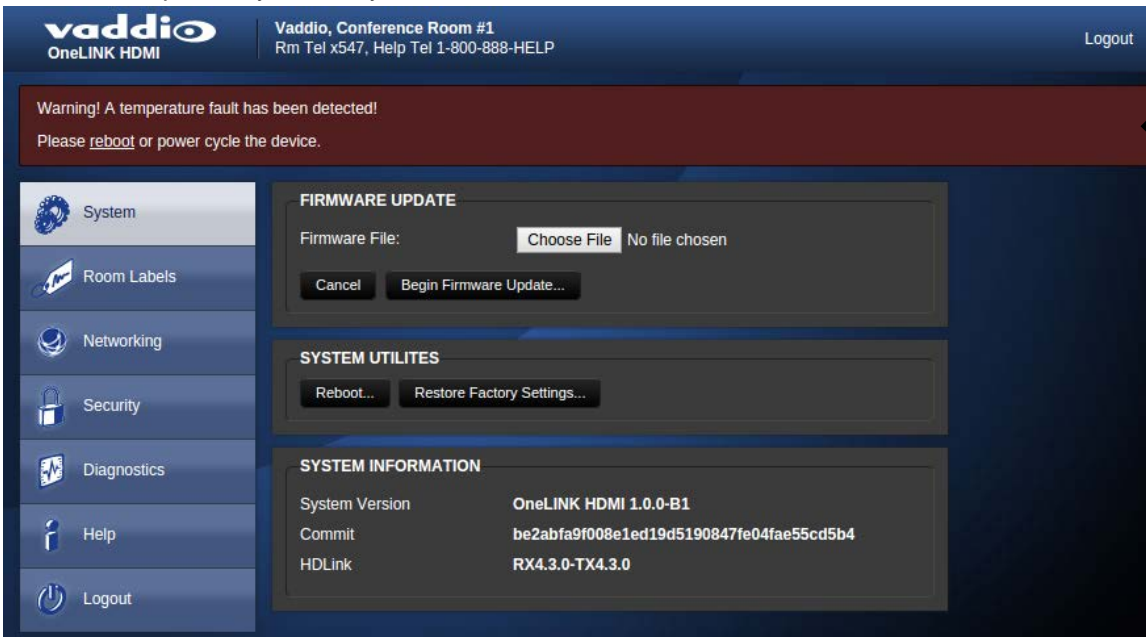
vaddio
OneLINK HDMI

Vaddio, Conference Room #1
Rm Tel x547, Help Tel 1-800-888-HELP

Logout

Warning! A temperature fault has been detected!

Please reboot or power cycle the device.

System

Room Labels

Networking

Security

Diagnostics

Help

Logout

FIRMWARE UPDATE

Firmware File: Choose File No file chosen

Cancel Begin Firmware Update...

SYSTEM UTILITES

Reboot... Restore Factory Settings...

SYSTEM INFORMATION

| | |
|---|---|
| System Version | OneLINK HDMI 1.0.0-B1 |
| Commit | be2abfa9f008e1ed19d5190847fe04fae55cd5b4 |
| HDLink | RX4.3.0-TX4.3.0 |